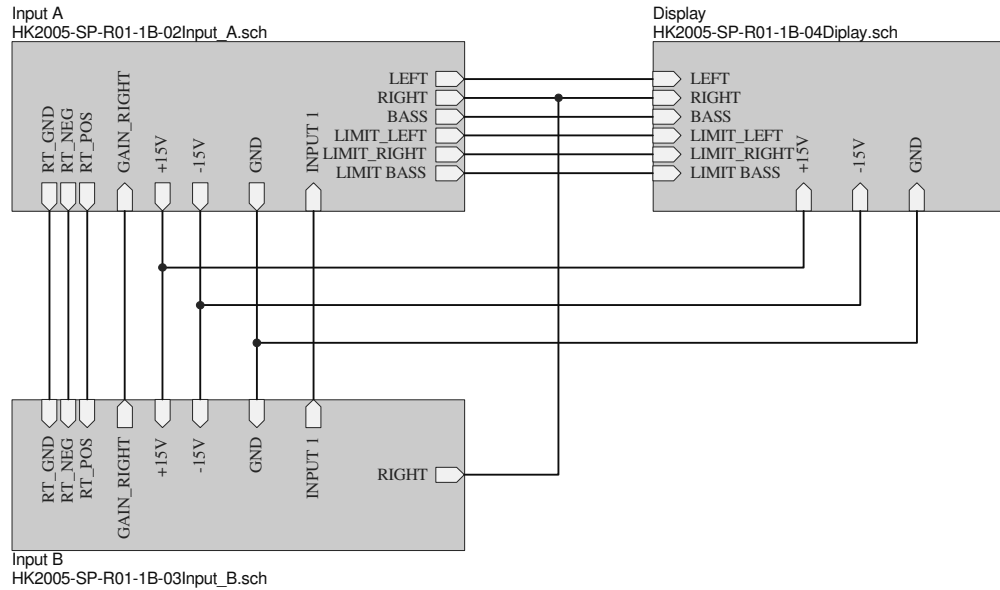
Input A
HK2005-SP-R01-1B-02Input_A.sch

LEFT
RIGHT
BASS
LIMIT_LEFT
LIMIT_RIGHT
LIMIT BASS

RT_GND
RT_NEG
RT_POS
GAIN_RIGHT
+15V
-15V
GND
INPUT 1

Display
HK2005-SP-R01-1B-04Diplay.sch

LEFT
RIGHT
BASS
LIMIT_LEFT
LIMIT_RIGHT
LIMIT BASS
+15V
-15V
GND

RT_GND
RT_NEG
RT_POS
GAIN_RIGHT
+15V
-15V
GND
INPUT 1
RIGHT

Input B
HK2005-SP-R01-1B-03Input_B.sch